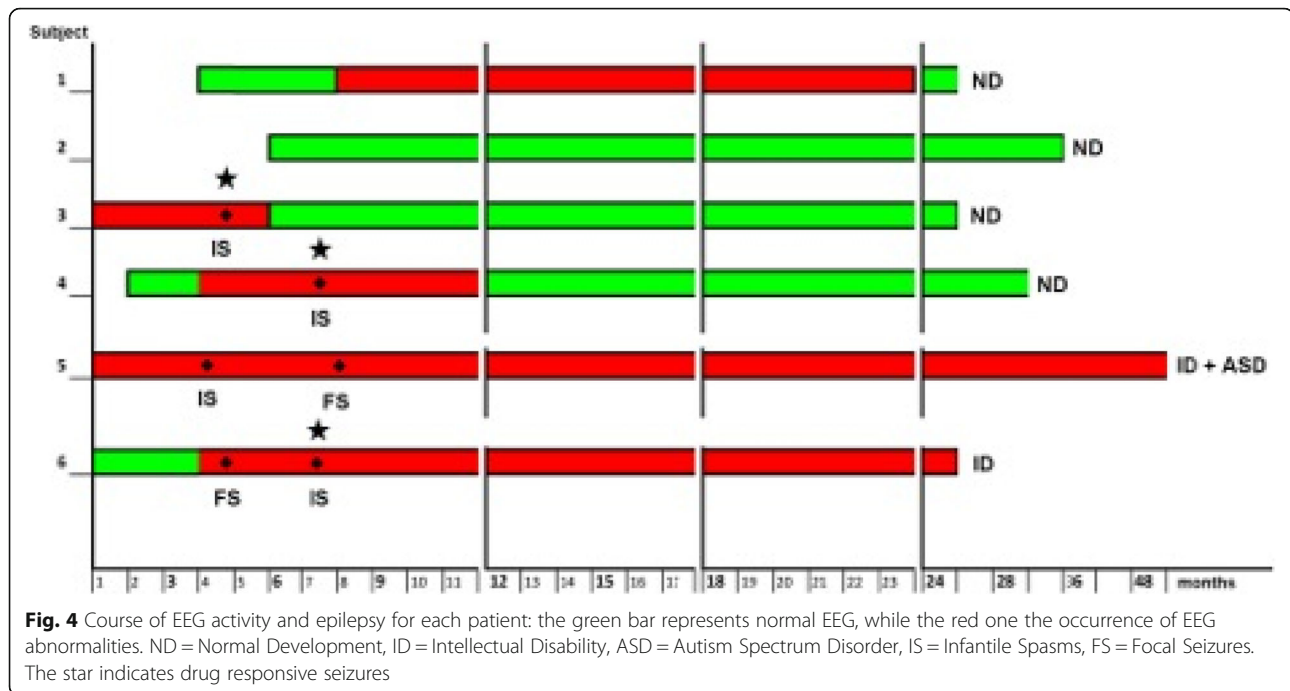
Subject

1

ND

2

ND

3

ND

IS

4

ND

IS

5

ID + ASD

IS

FS

6

ID

FS

IS

1 2 3 4 5 6 7 8 9 10 11 12 13 14 15 16 17 18 19 20 21 22 23 24 28 36 48 months

**Fig. 4** Course of EEG activity and epilepsy for each patient: the green bar represents normal EEG, while the red one the occurrence of EEG abnormalities. ND = Normal Development, ID = Intellectual Disability, ASD = Autism Spectrum Disorder, IS = Infantile Spasms, FS = Focal Seizures. The star indicates drug responsive seizures